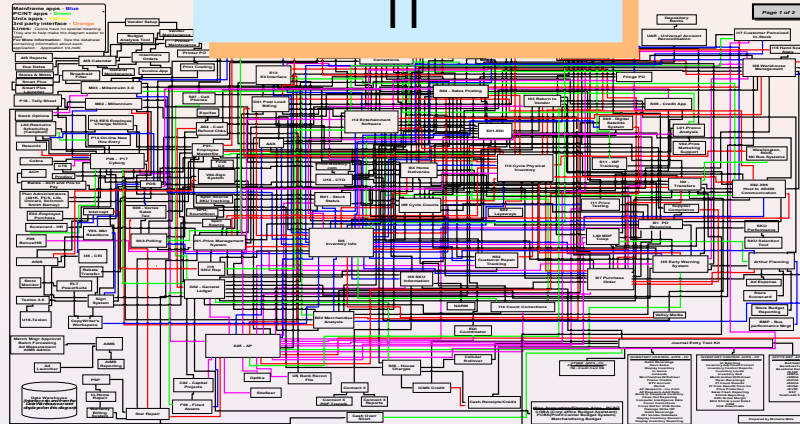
Mainframe apps - Blue
PC/NT apps - Green
Unix apps - Red
3rd party interface - Orange
Lines: Colors have no special meaning. They are to help make the diagram easier to read.
For more information: See the database containing information about each application. Application: Vis.mdb

Page 1 of 2

Vendor Setup
Budget Analysis Tool
Interfaces Orders
Maintenance
AIS Reports
MS-Calendar
Invoice App
Broadcast Filter
M02 - Millennium 3.0
Smart Plan
F16 - Tally Sheet
M02 - Millennium
P10 EES Employee Change Notice
P12 On-line New Hire Entry
P08 - P17 Cyborg
Print Catalog
Printer PO
S97 - Cell Phones
E14 EI Interface
S01 Post Load Billing
H12 Entertainment Software
S04 - Sales Posting
S6 Return to Vendor
S59 - Credit App
UAR - Universal Account Reconciliation
Secondary Banks
Customer Purchase In-Stock
S3 Warehouse Management
S99 - Digital Satellite System
Fringe PO
S3A - Cust Refund Check
A62
S51-S54
I39 Cycle Physical Inventory
S11 - RF Tracking
L01-Promo Analysis
V04-Price Maintenance Support System
Washington, Staff, 3D Bus Systems
Transfers
S50-S59 Host to AS400 Communication
S01 - Stock Status
S4 Store Deliveries
S9 Cycle Counts
Legacy
D1 Price Testing
S1 - PC Receiving
L60 MDF Copy
SKU Selection Tool
S6-Polling
S01-Price Management System
S5 Inventory Info
S8 Customer Repair Tracking
S6 SKU Information
S8 Early Warning System
S7 Purchase Order
A4 Expense
Store Budget Reporting
SMP - Bus. Performance Mngr
Arthur Planning
NARM
S4 Count Corrections
S4 Merchandise Analysis
Inter Media
S4 Coordinator
Journal Entry Tool Kit
A45 - AP
AB6 Reporting
GL Bank Recon File
Optika
Capital Projects
Fixed Assets
Shelter
Cellular Rollover
ICMS Credit
Cash Receipts/Credit
COBA (Corp office Budget Analysis) FCBS(Profit/Center Budget System) Merchandising Budget
Lease Admin
Sales Audit
Data Warehouse
Gap Repair
Text 2.5
Merch Mngr Approval Sales Forecasting Replenishment ASMS Admin
Prepared by Michelle Mills